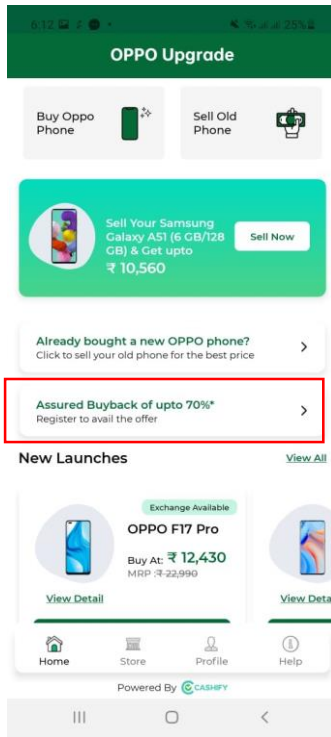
6:12 25%

OPPO Upgrade

Buy Oppo Phone

Sell Old Phone

Sell Your Samsung Galaxy A51 (6 GB/128 GB) & Get upto ₹ 10,560

Sell Now

Already bought a new OPPO phone?
Click to sell your old phone for the best price

Assured Buyback of upto 70%*
Register to avail the offer

New Launches

View All

Exchange Available

OPPO F17 Pro

Buy At: ₹ 12,430
MRP ₹ 22,990

View Detail

View Deta

Home

Store

Profile

Help

Powered By CASHIFY